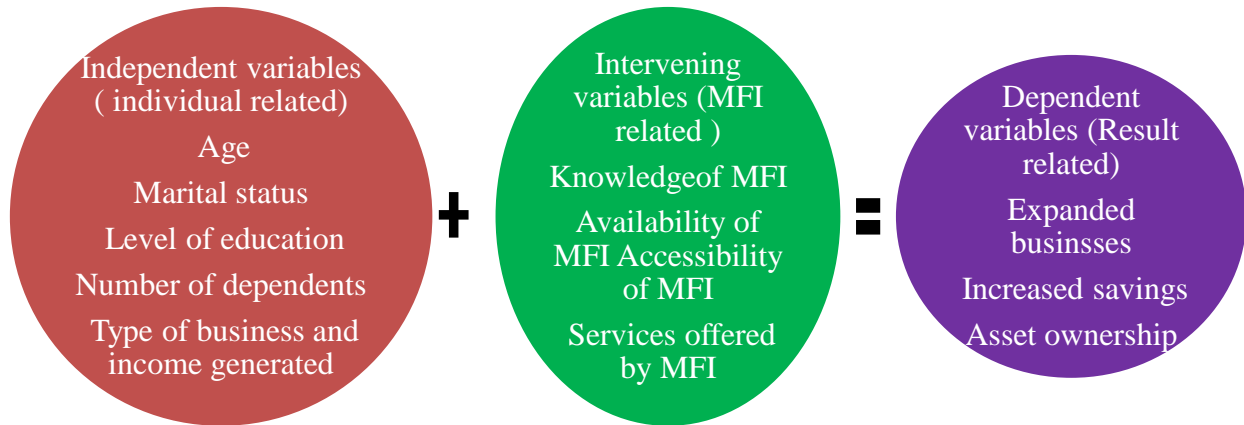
Independent variables ( individual related)

Age

Marital status

Level of education

Number of dependents

Type of business and income generated

+

Intervening variables (MFI related )

Knowledgeof MFI

Availability of MFI Accessibility of MFI

Services offered by MFI

=

Dependent variables (Result related)

Expanded businsses

Increased savings

Asset ownership